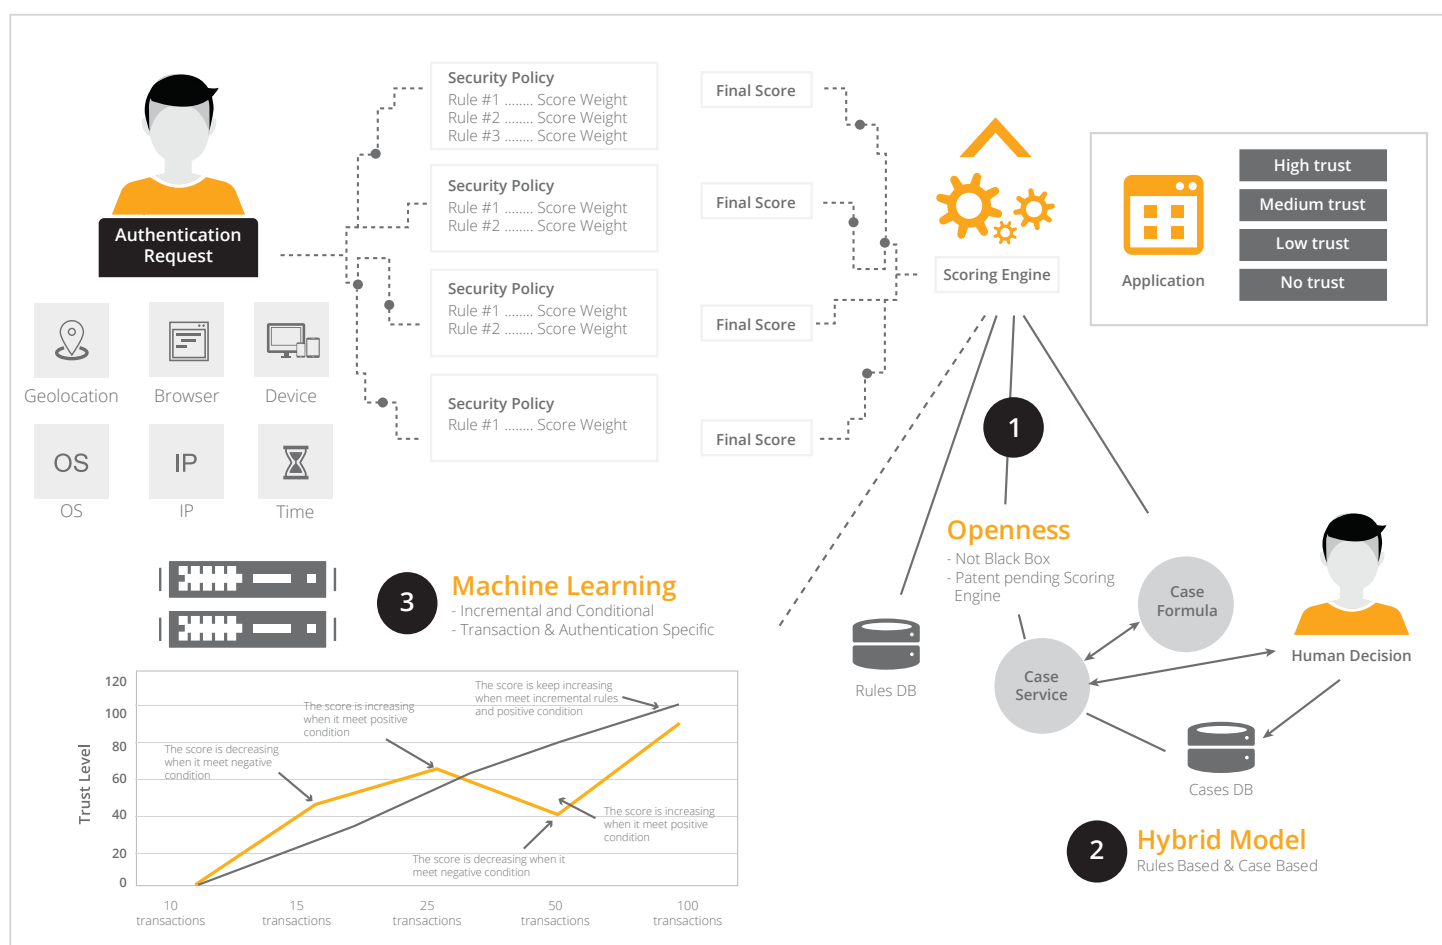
Authentication Request

Geolocation
Browser
Device
OS
OS
IP
IP
Time

Security Policy
Rule #1 ........ Score Weight
Rule #2 ........ Score Weight
Rule #3 ........ Score Weight

Security Policy
Rule #1 ........ Score Weight
Rule #2 ........ Score Weight

Security Policy
Rule #1 ........ Score Weight
Rule #2 ........ Score Weight

Security Policy
Rule #1 ........ Score Weight

Final Score
Final Score
Final Score
Final Score

Scoring Engine

Application
High trust
Medium trust
Low trust
No trust

1
Openness
- Not Black Box
- Patent pending Scoring Engine

Rules DB
Case Formula
Case Service
Human Decision
Cases DB

2
Hybrid Model
Rules Based & Case Based

3
Machine Learning
- Incremental and Conditional
- Transaction & Authentication Specific

Trust Level
120
100
80
60
40
20
0
10 transactions
15 transactions
25 transactions
50 transactions
100 transactions

The score is decreasing when it meet negative condition
The score is increasing when it meet positive condition
The score is keep increasing when meet incremental rules and positive condition
The score is increasing when it meet positive condition
The score is decreasing when it meet negative condition